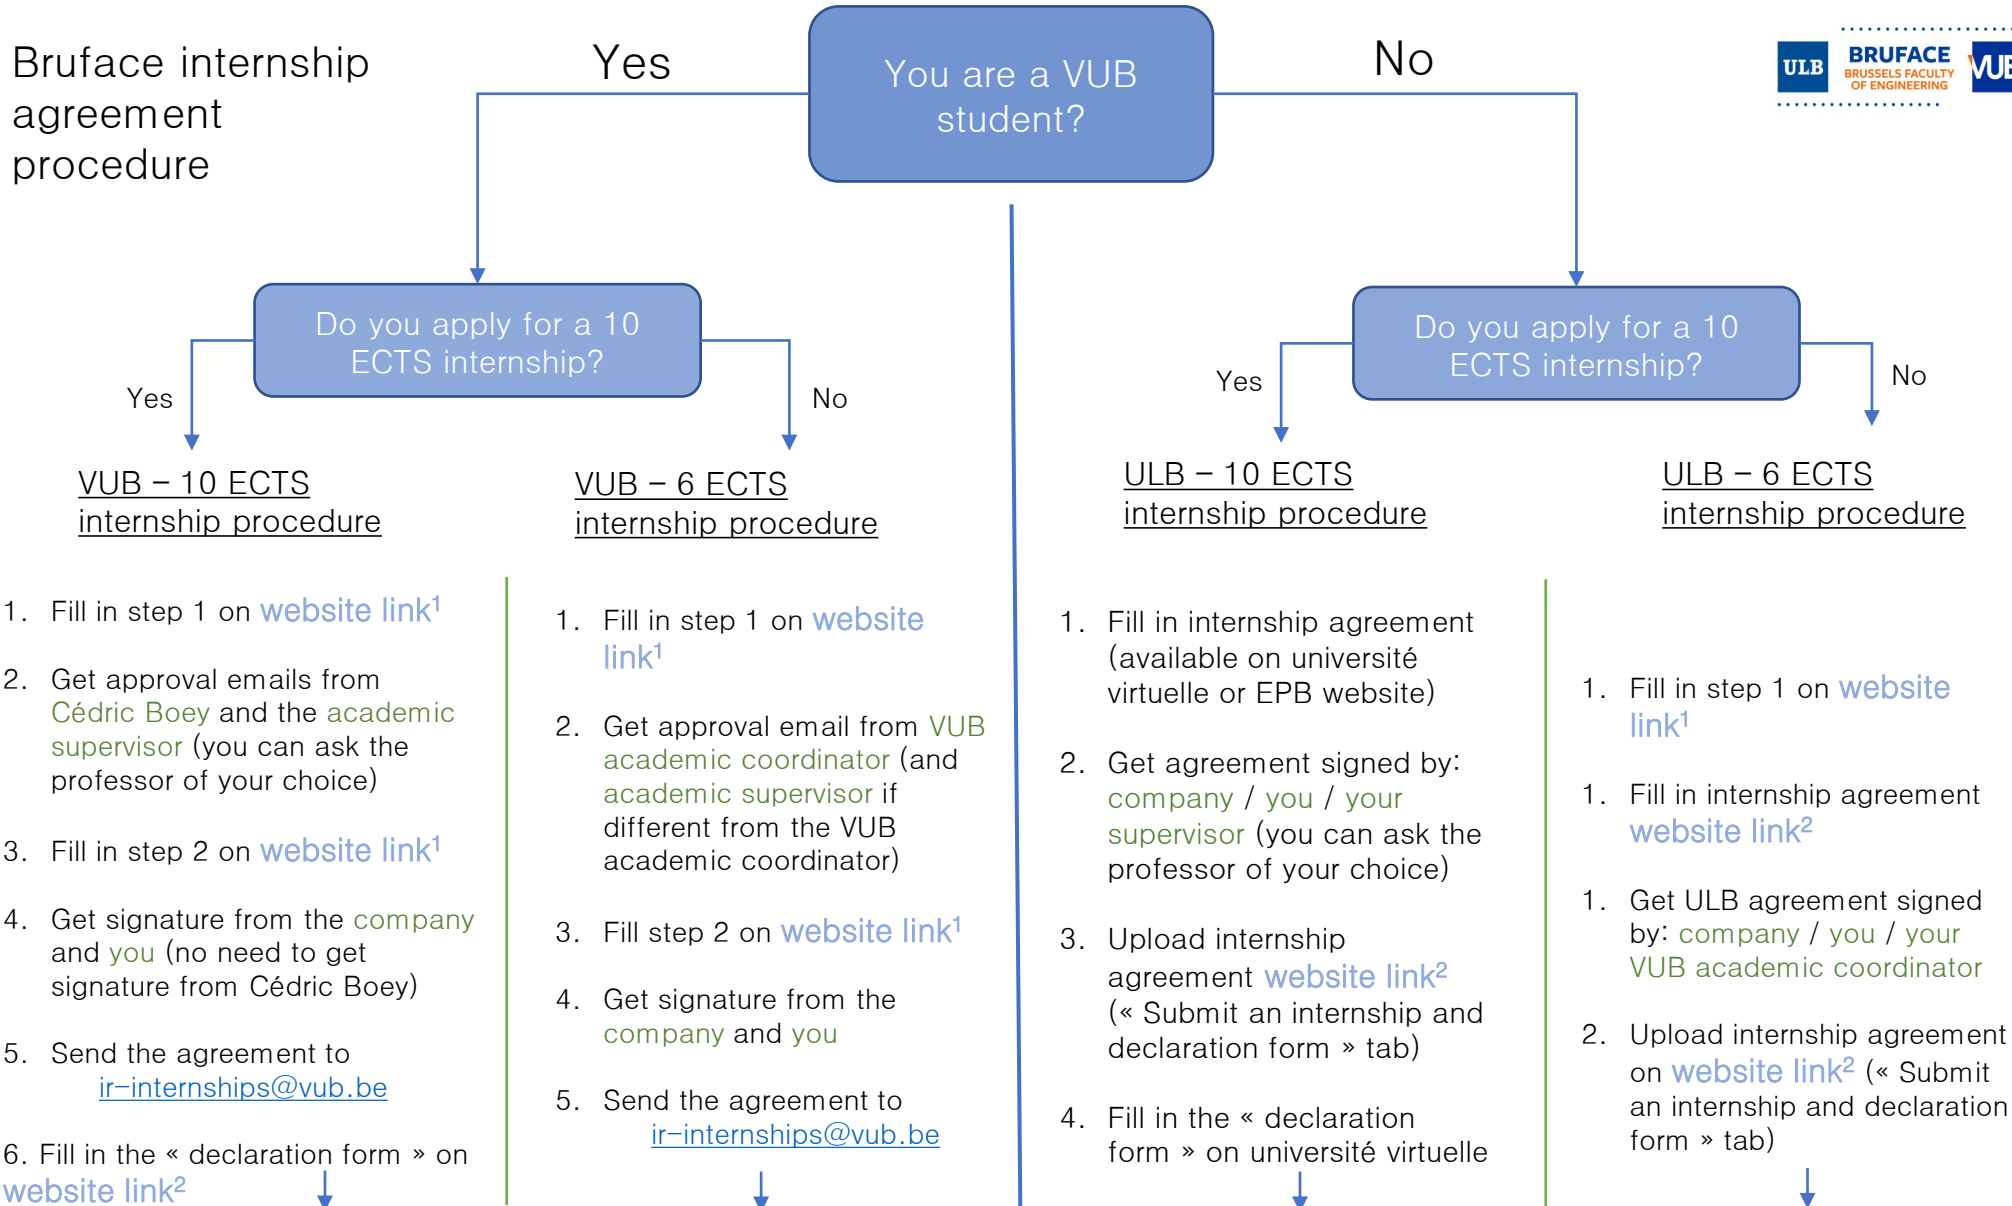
Bruface internship agreement procedure

You are a VUB student?

Yes

No

ULB BRUFACE BRUSSELS FACULTY OF ENGINEERING VUB

Do you apply for a 10 ECTS internship?

Yes

No

VUB – 10 ECTS internship procedure

VUB – 6 ECTS internship procedure

Do you apply for a 10 ECTS internship?

Yes

No

ULB – 10 ECTS internship procedure

ULB – 6 ECTS internship procedure

1. Fill in step 1 on website link$^1$

2. Get approval emails from Cédric Boey and the academic supervisor (you can ask the professor of your choice)

3. Fill in step 2 on website link$^1$

4. Get signature from the company and you (no need to get signature from Cédric Boey)

5. Send the agreement to ir–internships@vub.be

6. Fill in the « declaration form » on website link$^2$

1. Fill in step 1 on website link$^1$

2. Get approval email from VUB academic coordinator (and academic supervisor if different from the VUB academic coordinator)

3. Fill step 2 on website link$^1$

4. Get signature from the company and you

5. Send the agreement to ir–internships@vub.be

1. Fill in internship agreement (available on université virtuelle or EPB website)

2. Get agreement signed by: company / you / your supervisor (you can ask the professor of your choice)

3. Upload internship agreement website link$^2$ (« Submit an internship and declaration form » tab)

4. Fill in the « declaration form » on université virtuelle

1. Fill in step 1 on website link$^1$

1. Fill in internship agreement website link$^2$

1. Get ULB agreement signed by: company / you / your VUB academic coordinator

2. Upload internship agreement on website link$^2$ (« Submit an internship and declaration form » tab)